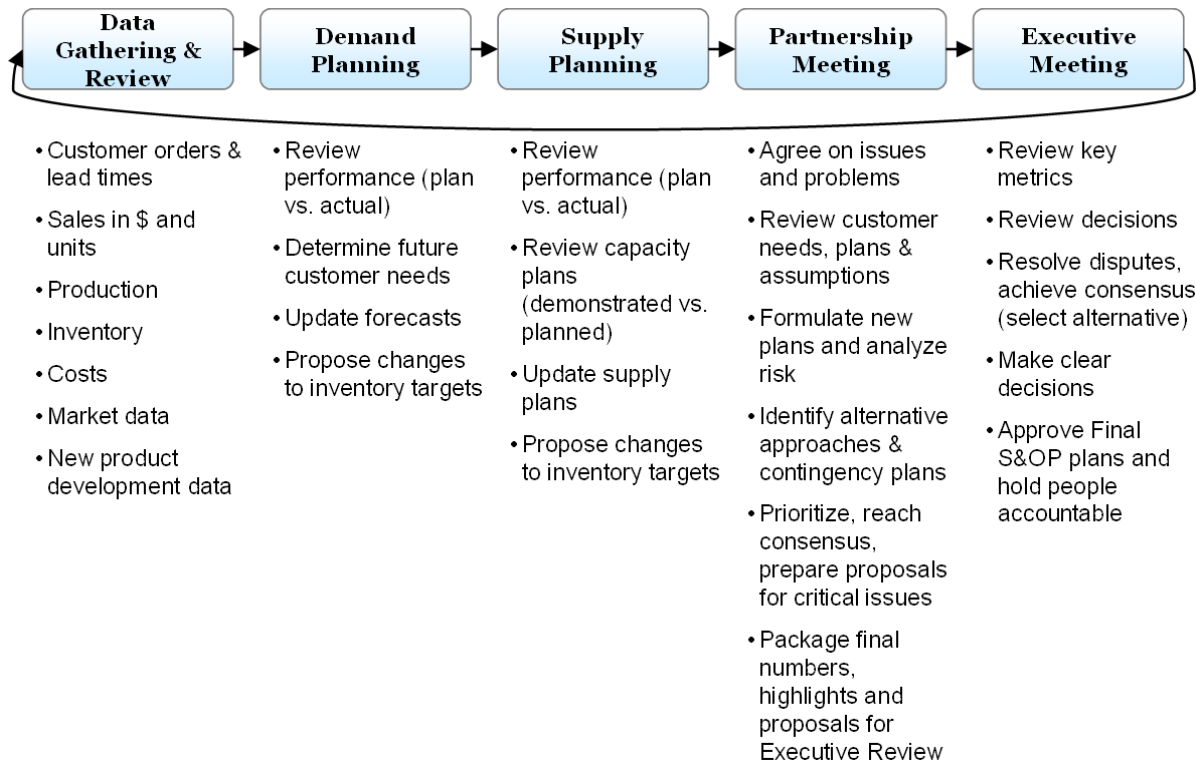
Data Gathering & Review

Demand Planning

Supply Planning

Partnership Meeting

Executive Meeting

• Customer orders & lead times
• Sales in $ and units
• Production
• Inventory
• Costs
• Market data
• New product development data

• Review performance (plan vs. actual)
• Determine future customer needs
• Update forecasts
• Propose changes to inventory targets

• Review performance (plan vs. actual)
• Review capacity plans (demonstrated vs. planned)
• Update supply plans
• Propose changes to inventory targets

• Agree on issues and problems
• Review customer needs, plans & assumptions
• Formulate new plans and analyze risk
• Identify alternative approaches & contingency plans
• Prioritize, reach consensus, prepare proposals for critical issues
• Package final numbers, highlights and proposals for Executive Review

• Review key metrics
• Review decisions
• Resolve disputes, achieve consensus (select alternative)
• Make clear decisions
• Approve Final S&OP plans and hold people accountable